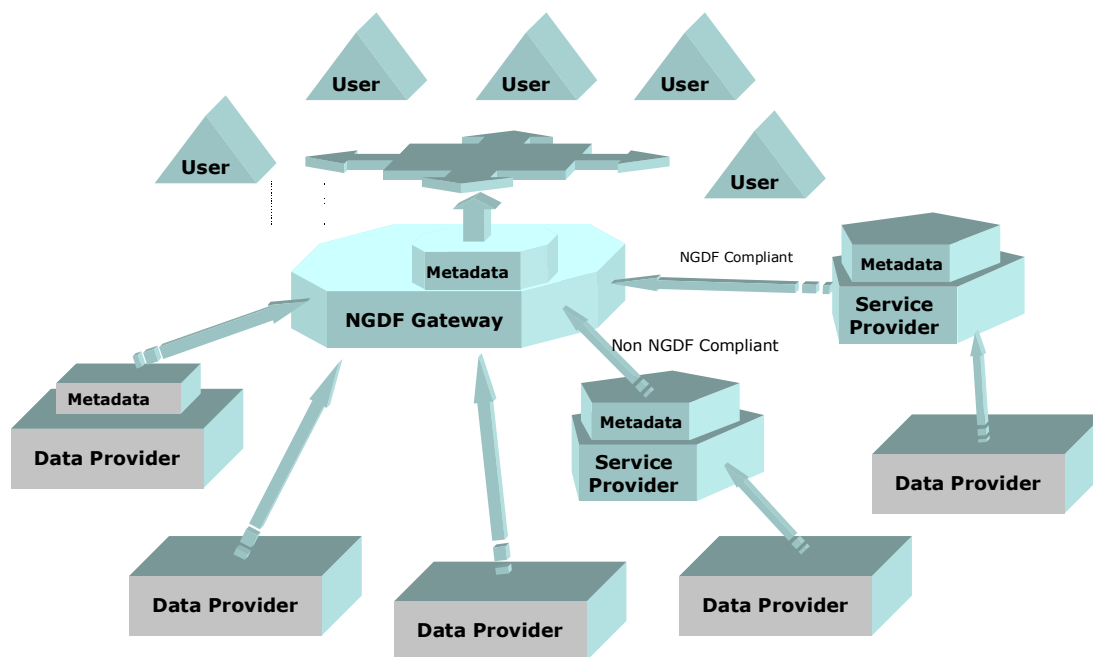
User

User

User

User

User

Metadata

NGDF Gateway

NGDF Compliant

Metadata

Service Provider

Non NGDF Compliant

Metadata

Data Provider

Metadata

Service Provider

Data Provider

Data Provider

Data Provider

Data Provider